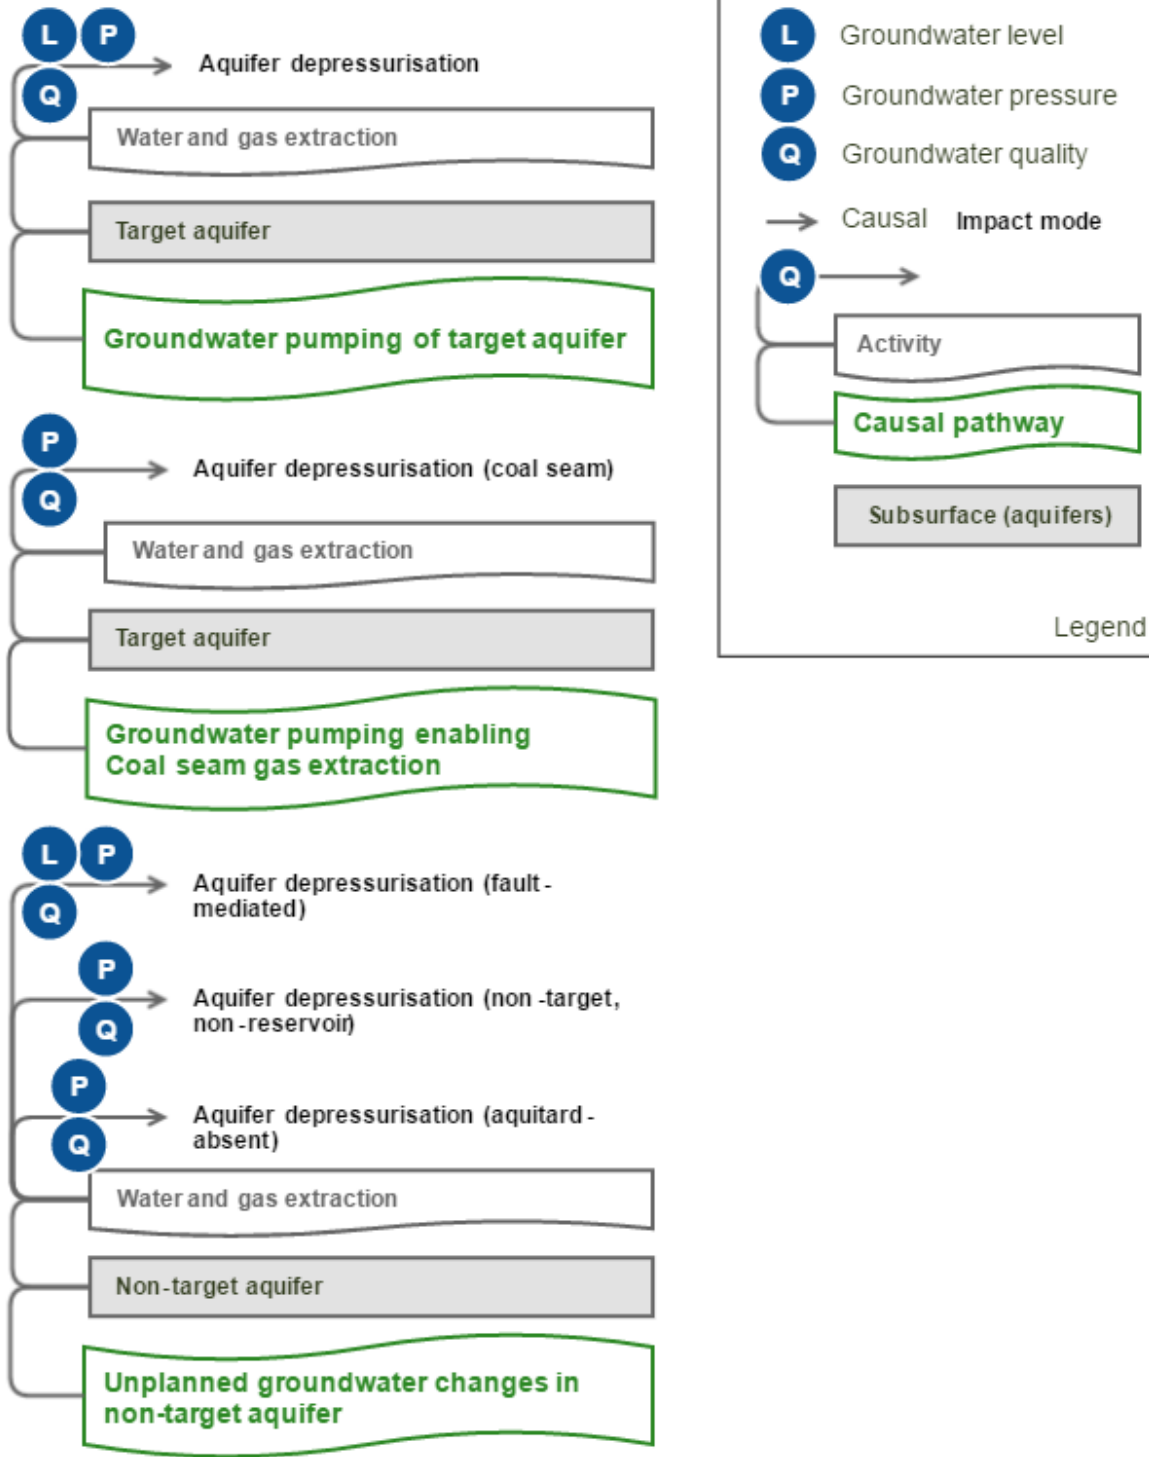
L P Q Aquifer depressurisation

Water and gas extraction

Target aquifer

Groundwater pumping of target aquifer

P Q Aquifer depressurisation (coal seam)

Water and gas extraction

Target aquifer

Groundwater pumping enabling Coal seam gas extraction

L P Q Aquifer depressurisation (fault-mediated)

P Q Aquifer depressurisation (non-target, non-reservoir)

P Q Aquifer depressurisation (aquitard-absent)

Water and gas extraction

Non-target aquifer

Unplanned groundwater changes in non-target aquifer

L Groundwater level

P Groundwater pressure

Q Groundwater quality

Causal Impact mode

Q

Activity

Causal pathway

Subsurface (aquifers)

Legend